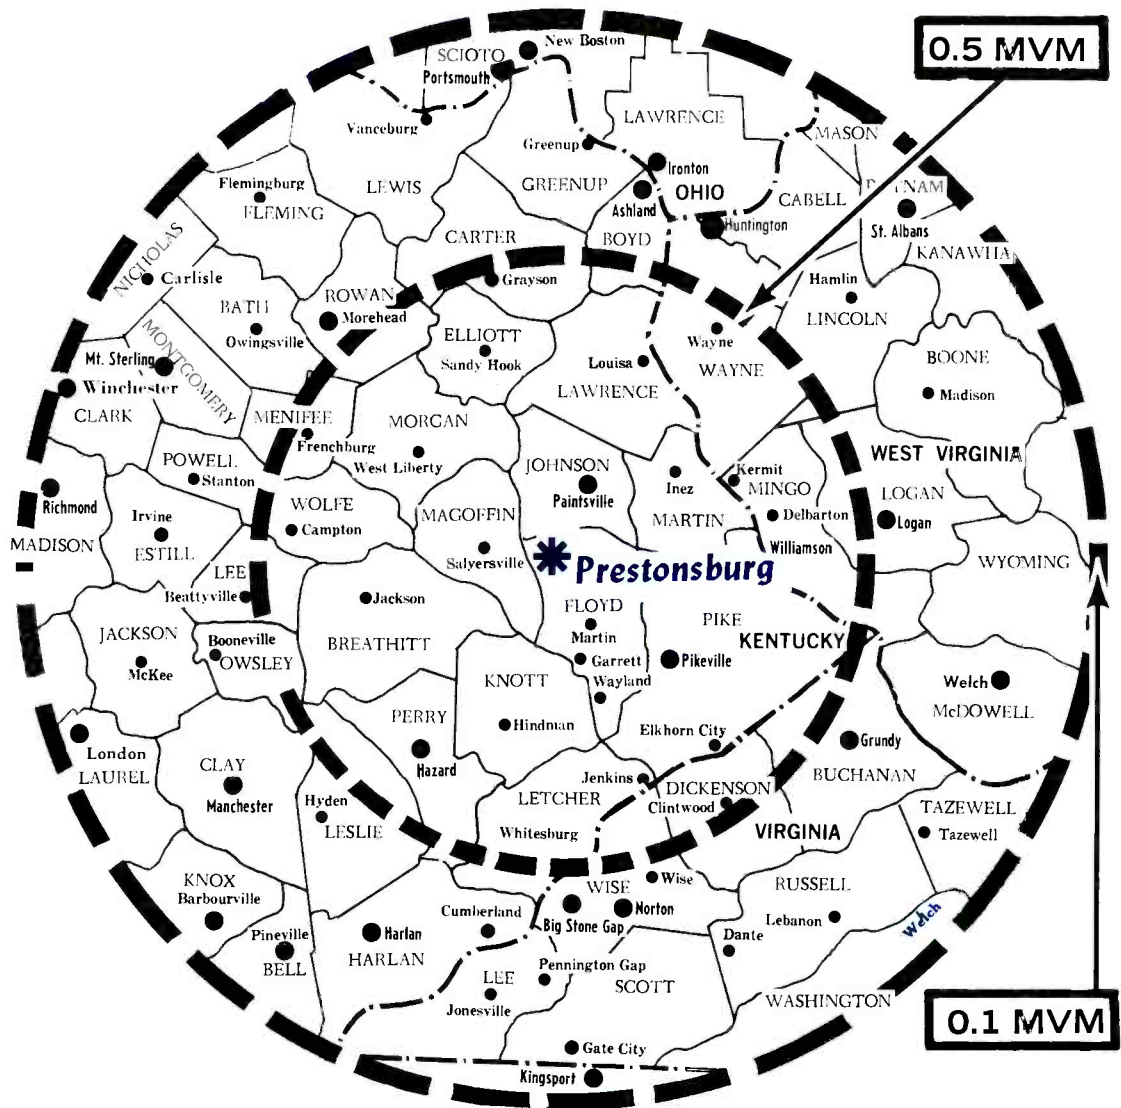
0.5 MVM

SCIOTO
New Boston
Portsmouth
Vanceburg
LAWRENCE
MASON
Greenup
Ironton
OHIO
Fleming burg
FLEMING
LEWIS
GREENUP
Ashland
CABELL
P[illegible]NAM
Huntington
St. Albans
NICHOLAS
CARTER
BOYD
KANAWHA
Carlisle
Grayson
Hamlin
BATH
ROWAN
LINCOLN
Morehead
Owingsville
ELLIOTT
Wayne
MONTGOMERY
Sandy Hook
Louisa
BOONE
Mt. Sterling
WAYNE
Winchester
LAWRENCE
Madison
CLARK
MENIFEE
MORGAN
Frenchburg
WEST VIRGINIA
POWELL
West Liberty
JOHNSON
Kermit
Stanton
Inez
MINGO
LOGAN
WOLFE
Paintsville
Richmond
Irvine
Campton
MAGOFFIN
MARTIN
Delbarton
Logan
MADISON
ESTILL
Williamson
Salyersville
Prestonsburg
WYOMING
LEE
Beattyville
Jackson
FLOYD
PIKE
JACKSON
Booneville
Martin
KENTUCKY
OWSLEY
BREATHITT
McKee
Garrett
Pikeville
Welch
KNOTT
Wayland
McDOWELL
PERRY
Hindman
London
Elkhorn City
Grundy
LAUREL
CLAY
Hazard
Jenkins
DICKENSON
BUCHANAN
Manchester
Hyden
LETCHER
Clintwood
LESLIE
VIRGINIA
TAZEWELL
Whitesburg
Tazewell
KNOX
WISE
Wise
RUSSELL
Barbourville
Norton
Cumberland
Big Stone Gap
Lebanon
Welch
Pineville
Harlan
Dante
BELL
HARLAN
LEE
Pennington Gap
SCOTT
Jonesville
WASHINGTON
Gate City
Kingsport

0.1 MVM